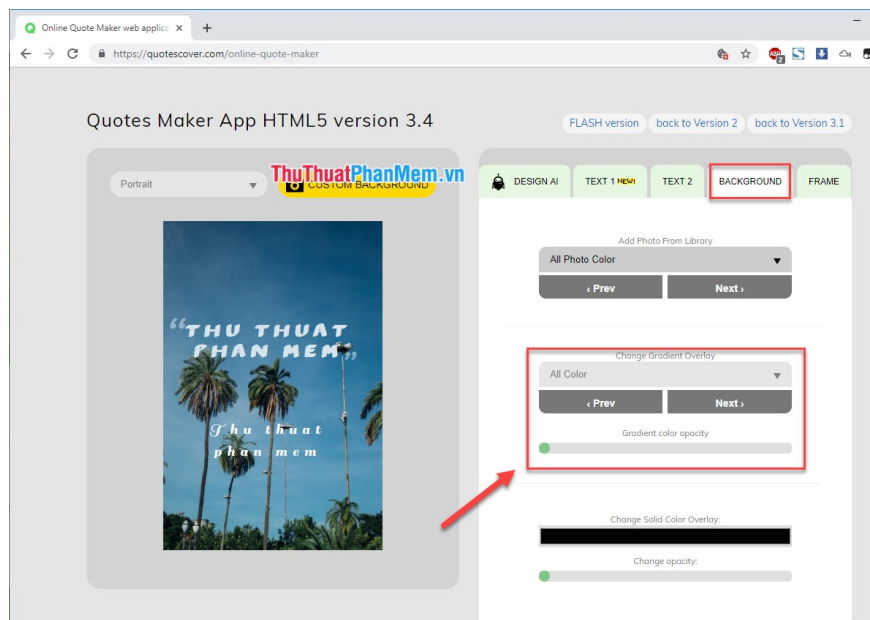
Online Quote Maker web applica ×

https://quotescover.com/online-quote-maker

Quotes Maker App HTML5 version 3.4

FLASH version back to Version 2 back to Version 3.1

Portrait

ThuThuatPhanMem.vn

CUSTOM BACKGROUND

DESIGN AI TEXT 1 NEW! TEXT 2 BACKGROUND FRAME

Add Photo From Library

All Photo Color

‹ Prev Next ›

"THU THUAT PHAN MEM"

Thu thuat phan mem

Change Gradient Overlay

All Color

‹ Prev Next ›

Gradient color opacity

Change Solid Color Overlay:

Change opacity: